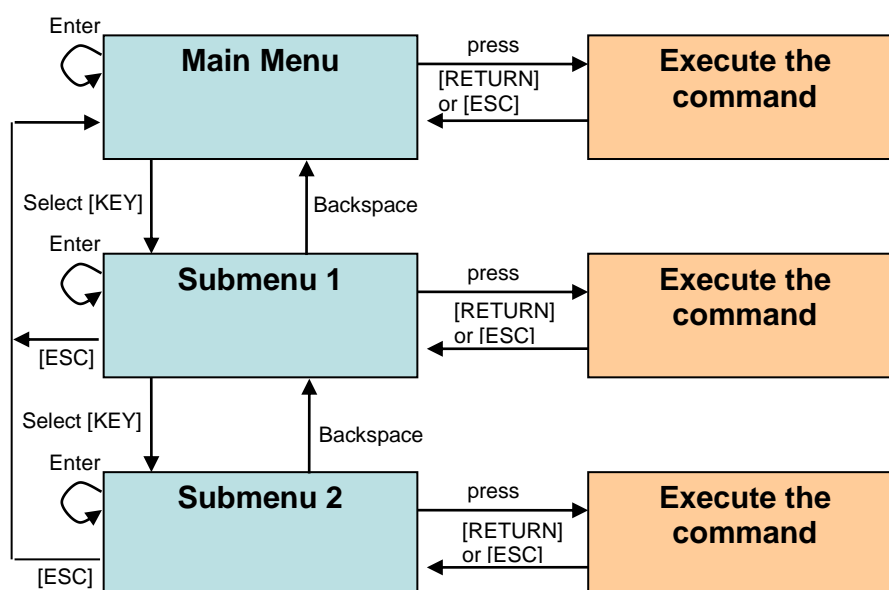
Enter

Main Menu

press

[RETURN] or [ESC]

Execute the command

Select [KEY]

Backspace

Enter

Submenu 1

press

[RETURN] or [ESC]

Execute the command

[ESC]

Select [KEY]

Backspace

Enter

Submenu 2

press

[RETURN] or [ESC]

Execute the command

[ESC]